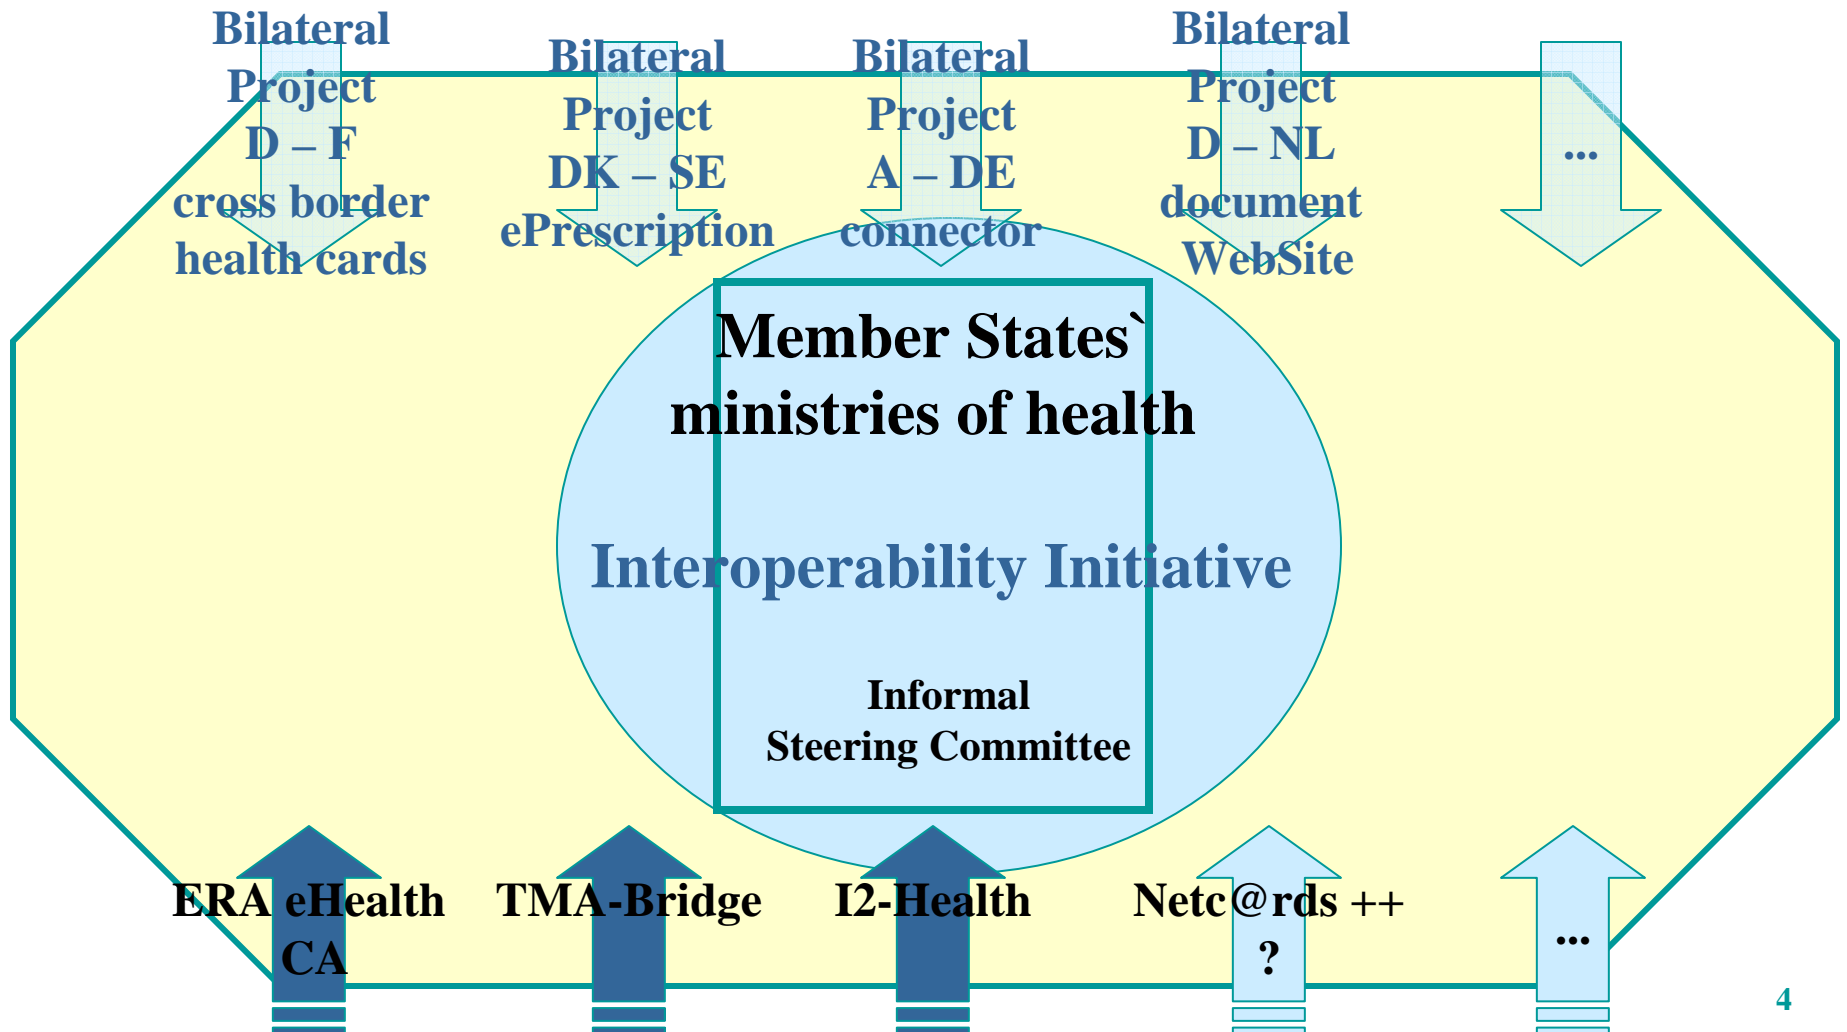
Bilateral Project D – F cross border health cards

Bilateral Project DK – SE ePrescription

Bilateral Project A – DE connector

Bilateral Project D – NL document WebSite

...

Member States` ministries of health

Interoperability Initiative

Informal Steering Committee

ERA eHealth CA

TMA-Bridge

I2-Health

Netc@rds ++ ?

...

4